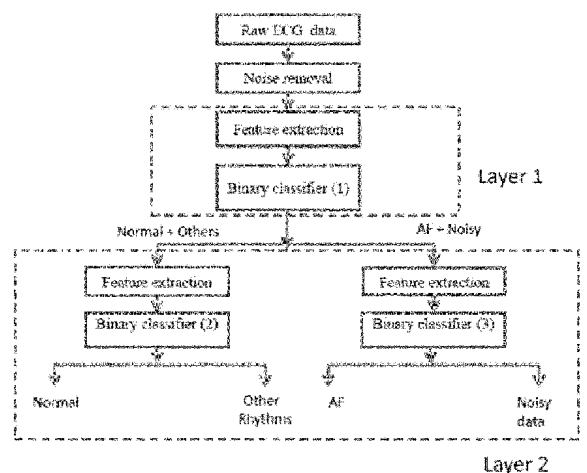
Raw ECG data

Noise removal

Feature extraction

Binary classifier (1)

Layer 1

Normal + Others

AF + Noisy

Feature extraction

Binary classifier (2)

Feature extraction

Binary classifier (3)

Normal

Other Rhythms

AF

Noisy data

Layer 2